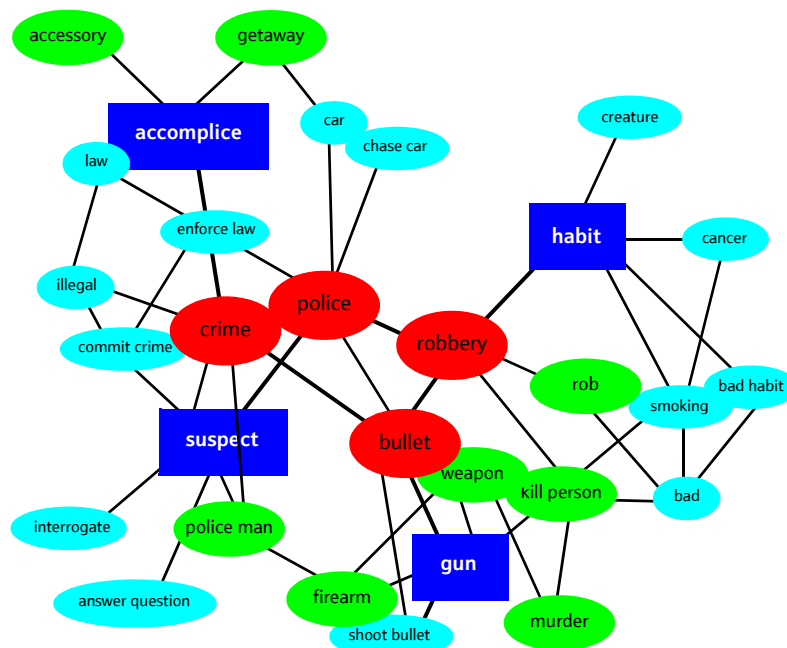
accessory
getaway
accomplice
car
chase car
creature
law
enforce law
habit
cancer
illegal
police
crime
robbery
commit crime
rob
smoking
bad habit
suspect
bullet
weapon
kill person
bad
interrogate
police man
gun
answer question
firearm
murder
shoot bullet